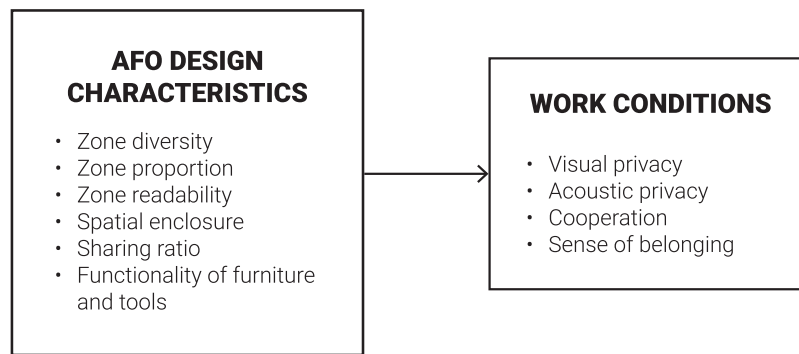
AFO DESIGN CHARACTERISTICS

• Zone diversity
• Zone proportion
• Zone readability
• Spatial enclosure
• Sharing ratio
• Functionality of furniture and tools

WORK CONDITIONS

• Visual privacy
• Acoustic privacy
• Cooperation
• Sense of belonging